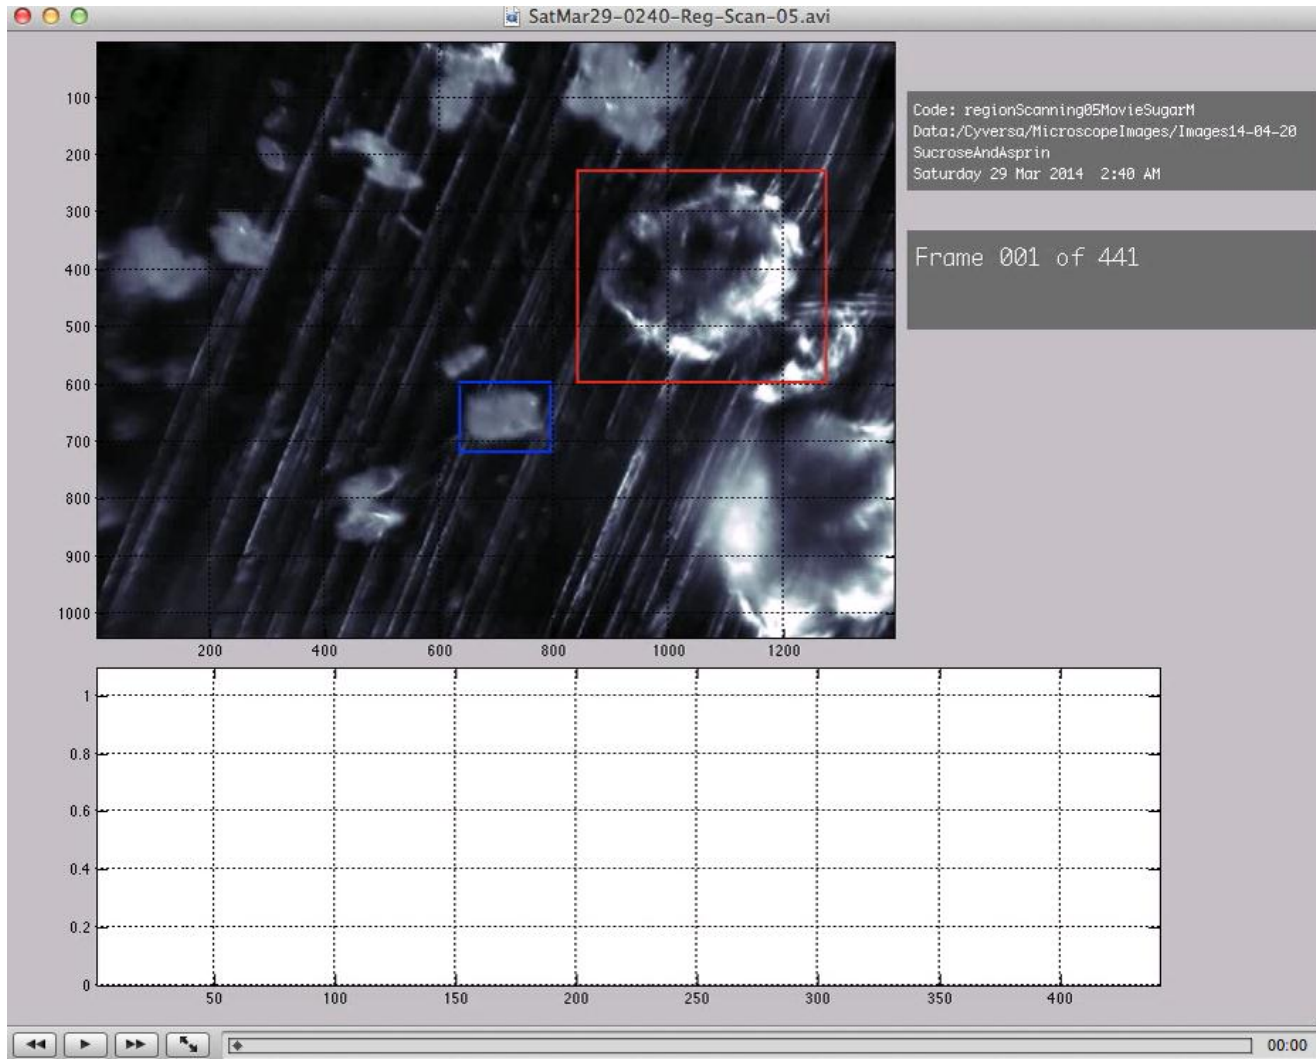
SatMar29-0240-Reg-Scan-05.avi

100
200
300
400
500
600
700
800
900
1000

200 400 600 800 1000 1200

Code: regionScanning05MovieSugarM
Data:/Cyversa/MicroscopeImages/Images14-04-20
SucroseAndAsprin
Saturday 29 Mar 2014 2:40 AM

Frame 001 of 441

1
0.8
0.6
0.4
0.2
0

50 100 150 200 250 300 350 400

00:00